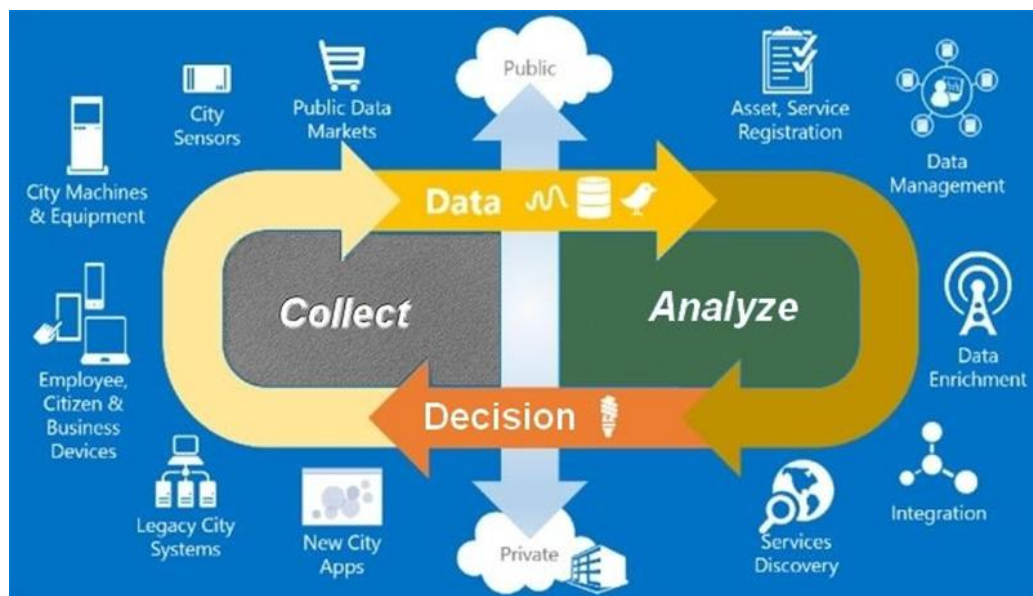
Public

City Sensors

Public Data Markets

Asset, Service Registration

Data Management

City Machines & Equipment

Data

Collect

Analyze

Employee, Citizen & Business Devices

Data Enrichment

Decision

Legacy City Systems

New City Apps

Private

Services Discovery

Integration